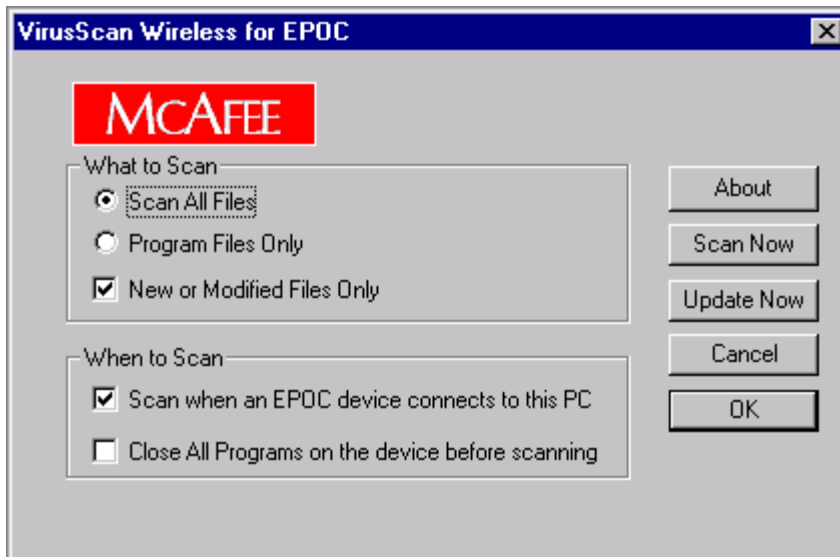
VirusScan Wireless for EPOC

MCAFEE

What to Scan
Scan All Files
Program Files Only
New or Modified Files Only

When to Scan
Scan when an EPOC device connects to this PC
Close All Programs on the device before scanning

About
Scan Now
Update Now
Cancel
OK